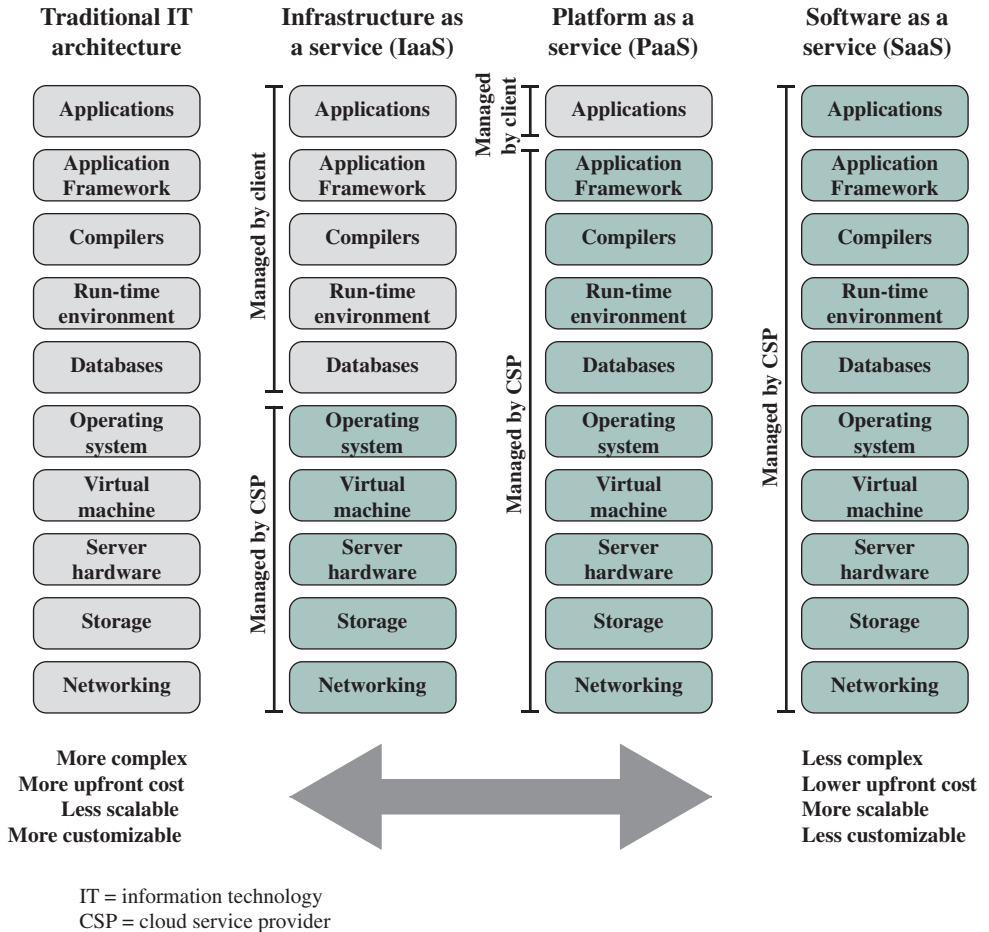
Traditional IT architecture

Applications
Application Framework
Compilers
Run-time environment
Databases
Operating system
Virtual machine
Server hardware
Storage
Networking

Infrastructure as a service (IaaS)

Managed by client
Applications
Application Framework
Compilers
Run-time environment
Databases

Managed by CSP
Operating system
Virtual machine
Server hardware
Storage
Networking

Platform as a service (PaaS)

Managed by client
Applications

Managed by CSP
Application Framework
Compilers
Run-time environment
Databases
Operating system
Virtual machine
Server hardware
Storage
Networking

Software as a service (SaaS)

Managed by CSP
Applications
Application Framework
Compilers
Run-time environment
Databases
Operating system
Virtual machine
Server hardware
Storage
Networking

More complex
More upfront cost
Less scalable
More customizable

Less complex
Lower upfront cost
More scalable
Less customizable

IT = information technology
CSP = cloud service provider